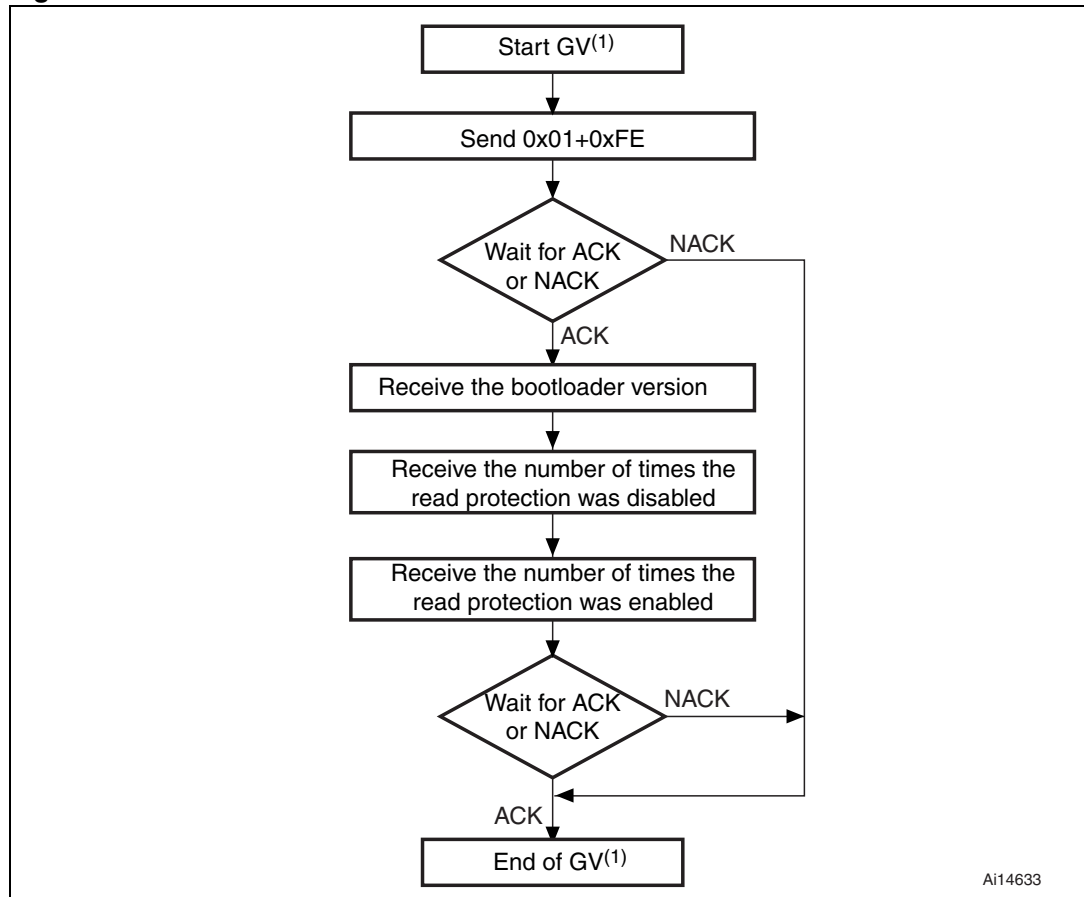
Start GV$^{(1)}$

Send 0x01+0xFE

Wait for ACK or NACK

NACK

ACK

Receive the bootloader version

Receive the number of times the read protection was disabled

Receive the number of times the read protection was enabled

Wait for ACK or NACK

NACK

ACK

End of GV$^{(1)}$

Ai14633